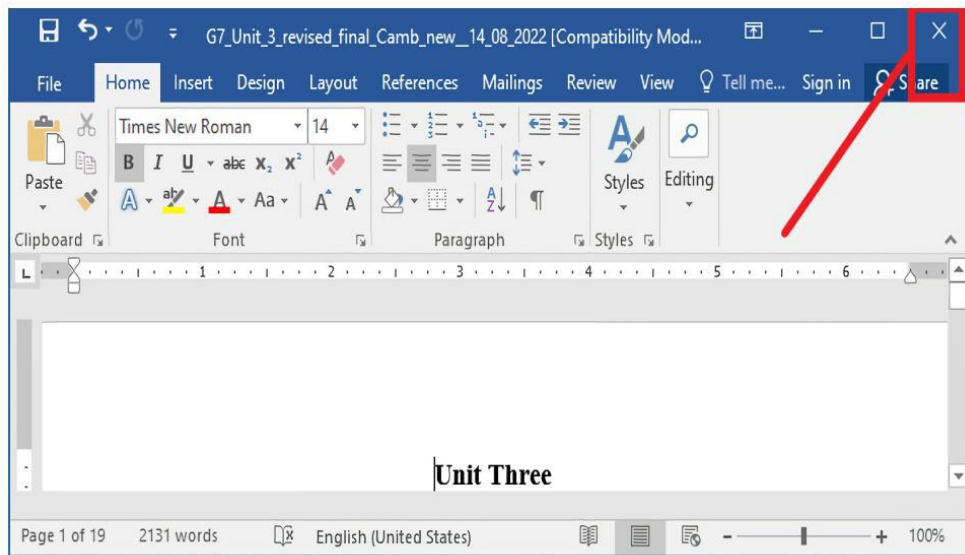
G7_Unit_3_revised_final_Camb_new__14_08_2022 [Compatibility Mod...

File Home Insert Design Layout References Mailings Review View Tell me... Sign in Share

Times New Roman 14

B I U abc $x_2$ $x^2$

Aa

Paste

Styles

Editing

Clipboard Font Paragraph Styles

1 2 3 4 5 6

Unit Three

Page 1 of 19 2131 words English (United States) 100%